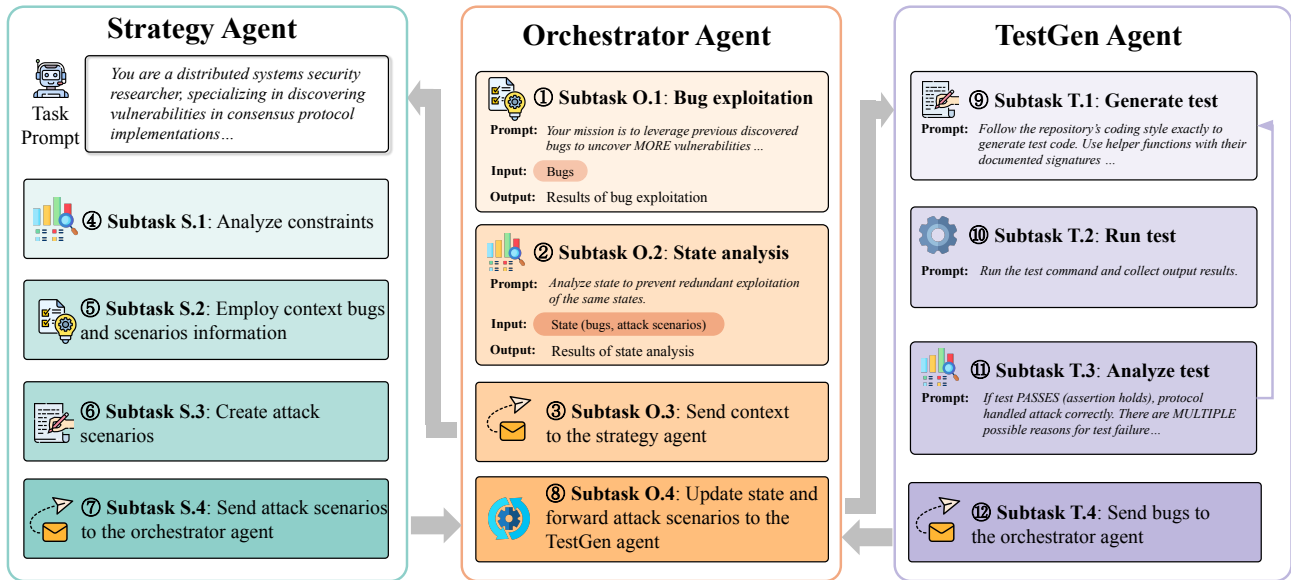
Strategy Agent

Task Prompt

You are a distributed systems security researcher, specializing in discovering vulnerabilities in consensus protocol implementations...

④ Subtask S.1: Analyze constraints

⑤ Subtask S.2: Employ context bugs and scenarios information

⑥ Subtask S.3: Create attack scenarios

⑦ Subtask S.4: Send attack scenarios to the orchestrator agent

Orchestrator Agent

① Subtask O.1: Bug exploitation

Prompt: Your mission is to leverage previous discovered bugs to uncover MORE vulnerabilities ...

Input: Bugs

Output: Results of bug exploitation

② Subtask O.2: State analysis

Prompt: Analyze state to prevent redundant exploitation of the same states.

Input: State (bugs, attack scenarios)

Output: Results of state analysis

③ Subtask O.3: Send context to the strategy agent

⑧ Subtask O.4: Update state and forward attack scenarios to the TestGen agent

TestGen Agent

⑨ Subtask T.1: Generate test

Prompt: Follow the repository's coding style exactly to generate test code. Use helper functions with their documented signatures ...

⑩ Subtask T.2: Run test

Prompt: Run the test command and collect output results.

⑪ Subtask T.3: Analyze test

Prompt: If test PASSES (assertion holds), protocol handled attack correctly. There are MULTIPLE possible reasons for test failure...

⑫ Subtask T.4: Send bugs to the orchestrator agent